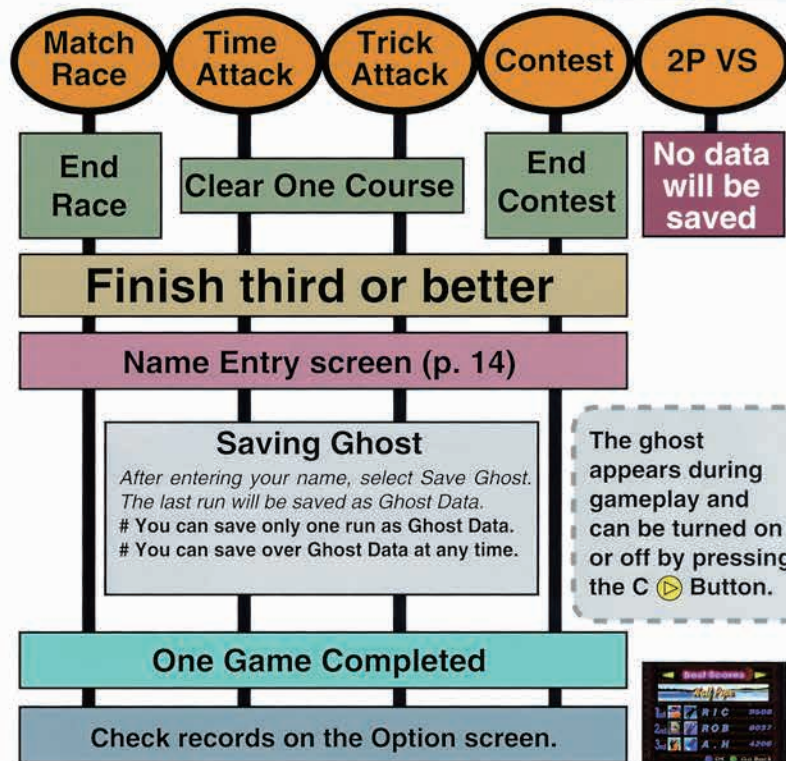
Match Race

Time Attack

Trick Attack

Contest

2P VS

End Race

Clear One Course

End Contest

No data will be saved

Finish third or better

Name Entry screen (p. 14)

Saving Ghost

After entering your name, select Save Ghost. The last run will be saved as Ghost Data.

# You can save only one run as Ghost Data.

# You can save over Ghost Data at any time.

The ghost appears during gameplay and can be turned on or off by pressing the C ▷ Button.

One Game Completed

Check records on the Option screen.

Best Scores

Half Pipe

1st RIC 9500

2nd ROB 8037

3rd A. H 4200